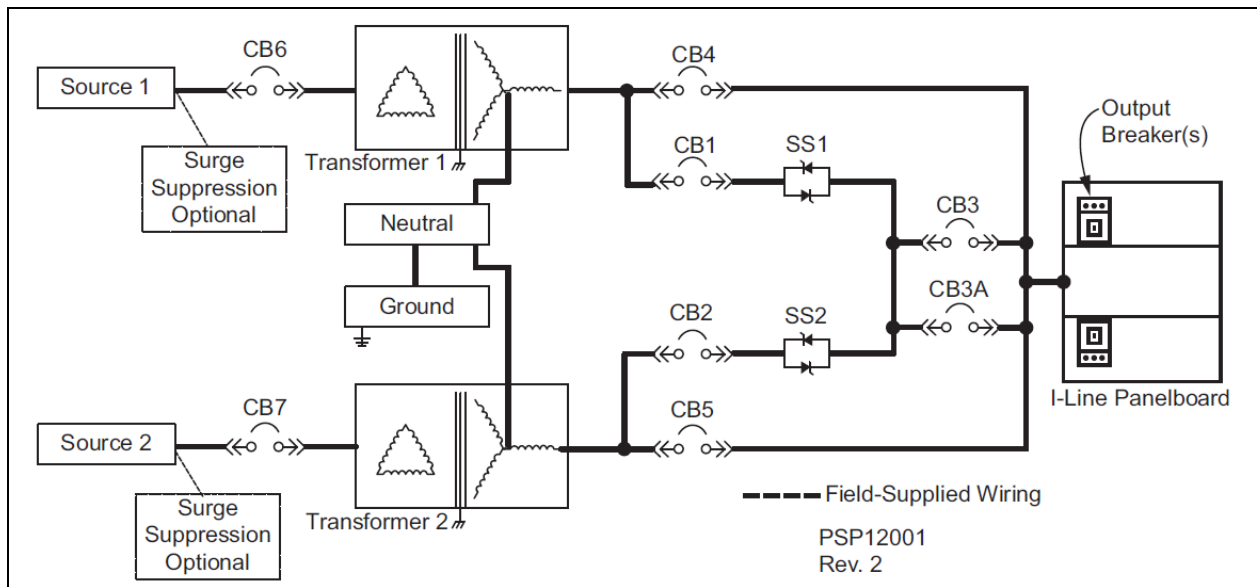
Source 1

CB6

Surge Suppression Optional

Transformer 1

CB4

CB1

SS1

Output Breaker(s)

Neutral

Ground

CB3

CB3A

CB2

SS2

Source 2

CB7

Transformer 2

CB5

I-Line Panelboard

Surge Suppression Optional

Field-Supplied Wiring

PSP12001
Rev. 2